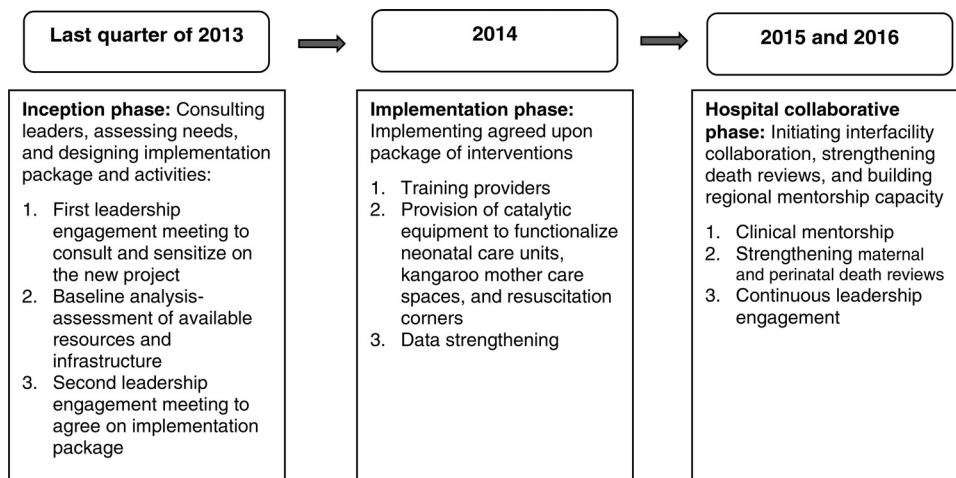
Last quarter of 2013

2014

2015 and 2016

**Inception phase:** Consulting leaders, assessing needs, and designing implementation package and activities:

1. First leadership engagement meeting to consult and sensitize on the new project
2. Baseline analysis-assessment of available resources and infrastructure
3. Second leadership engagement meeting to agree on implementation package

**Implementation phase:** Implementing agreed upon package of interventions

1. Training providers
2. Provision of catalytic equipment to functionalize neonatal care units, kangaroo mother care spaces, and resuscitation corners
3. Data strengthening

**Hospital collaborative phase:** Initiating interfacility collaboration, strengthening death reviews, and building regional mentorship capacity

1. Clinical mentorship
2. Strengthening maternal and perinatal death reviews
3. Continuous leadership engagement